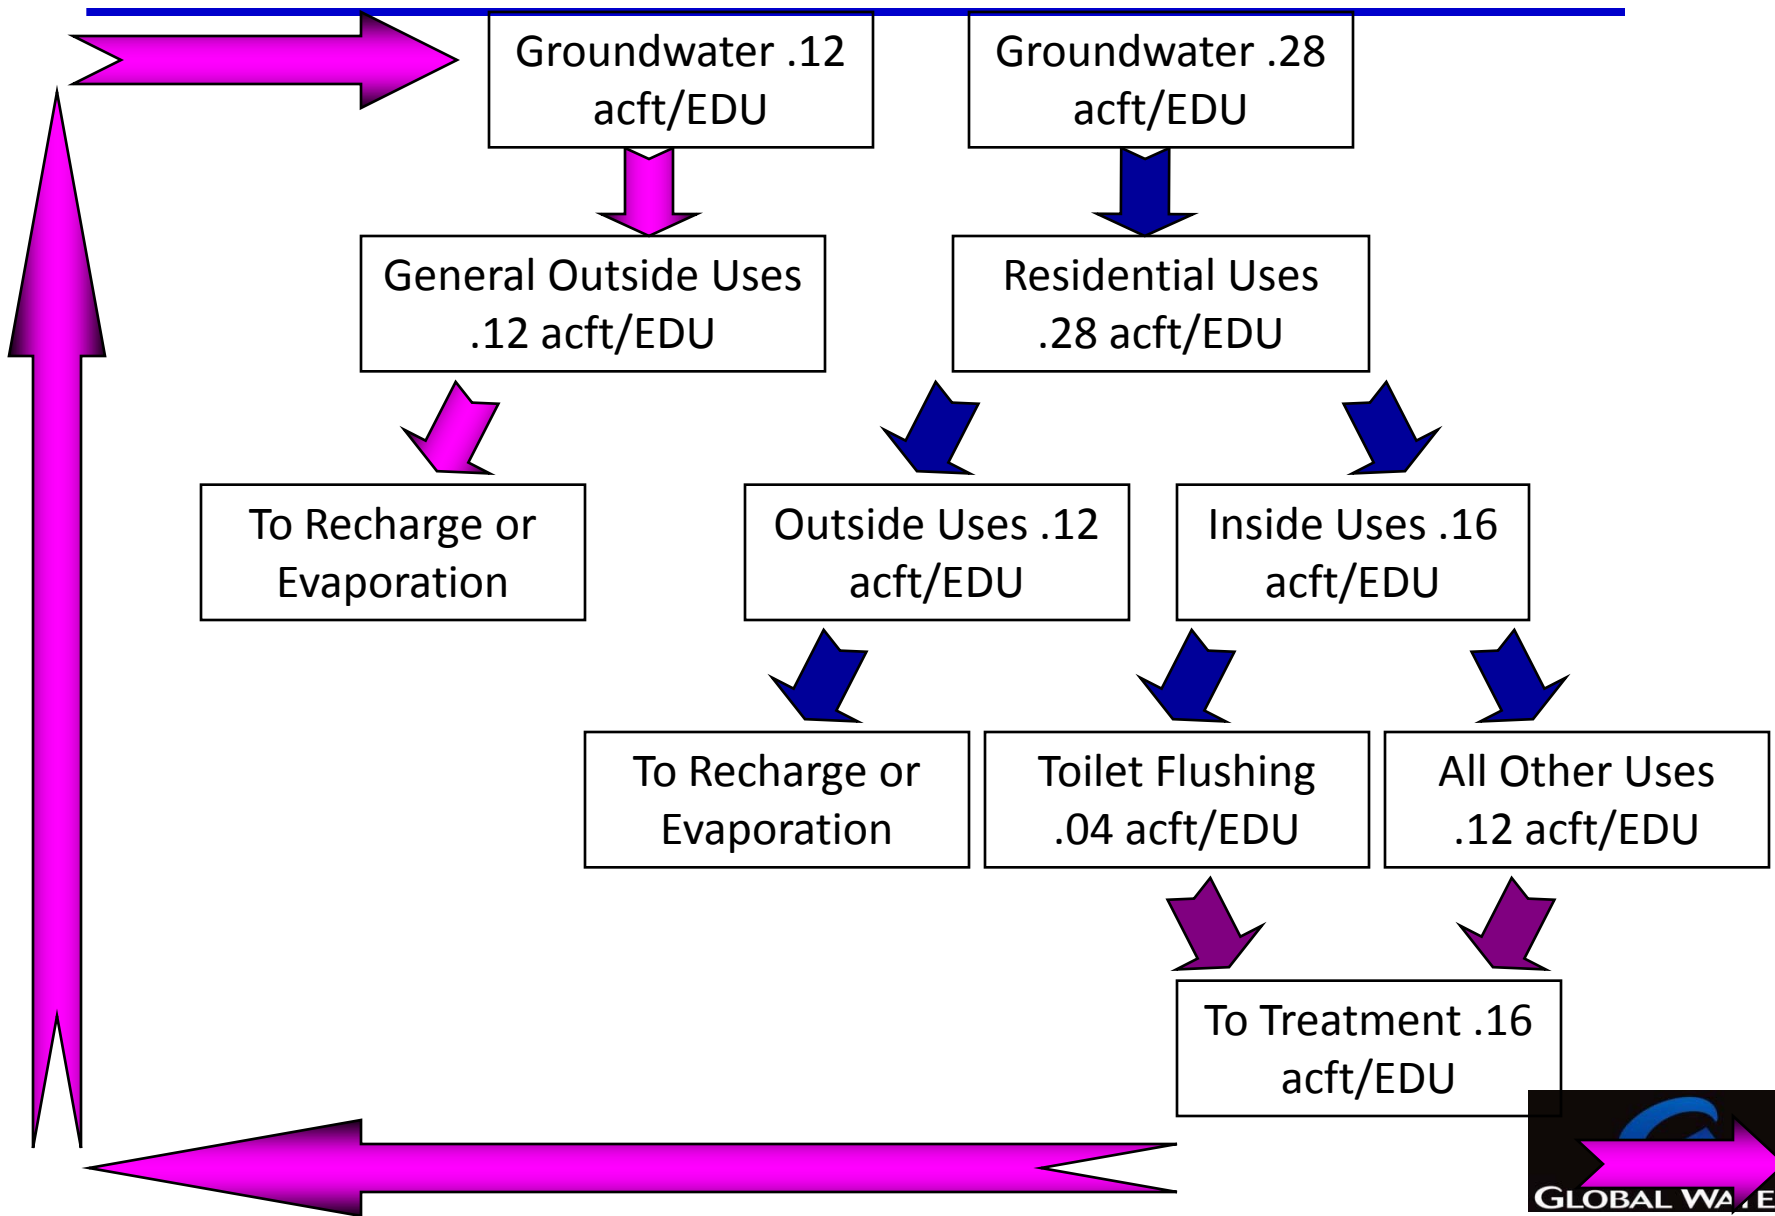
Groundwater .12 acft/EDU

Groundwater .28 acft/EDU

General Outside Uses .12 acft/EDU

Residential Uses .28 acft/EDU

To Recharge or Evaporation

Outside Uses .12 acft/EDU

Inside Uses .16 acft/EDU

To Recharge or Evaporation

Toilet Flushing .04 acft/EDU

All Other Uses .12 acft/EDU

To Treatment .16 acft/EDU

GLOBAL WA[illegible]E